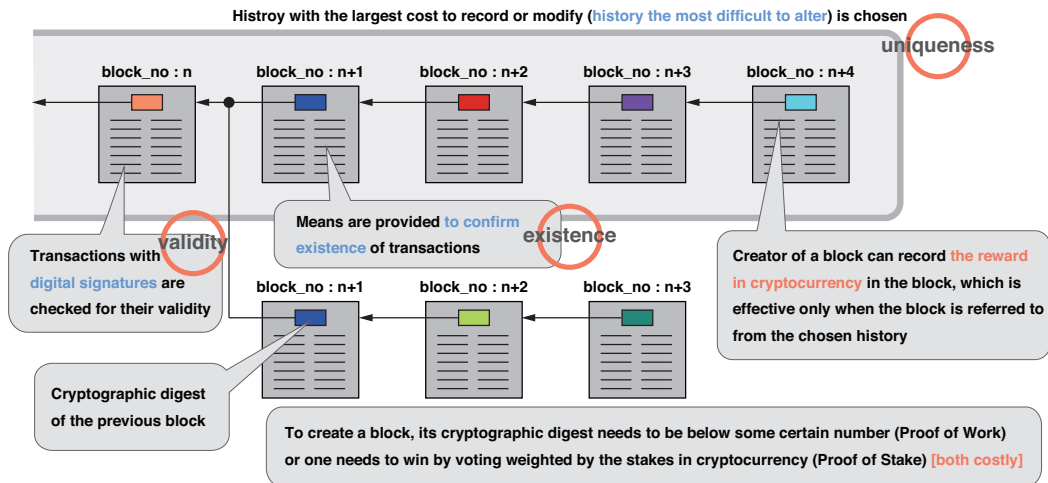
Histroy with the largest cost to record or modify (history the most difficult to alter) is chosen

uniqueness

block_no : n

block_no : n+1

block_no : n+2

block_no : n+3

block_no : n+4

Means are provided to confirm existence of transactions

existence

Transactions with digital signatures are checked for their validity

validity

Creator of a block can record the reward in cryptocurrency in the block, which is effective only when the block is referred to from the chosen history

block_no : n+1

block_no : n+2

block_no : n+3

Cryptographic digest of the previous block

To create a block, its cryptographic digest needs to be below some certain number (Proof of Work) or one needs to win by voting weighted by the stakes in cryptocurrency (Proof of Stake) [both costly]